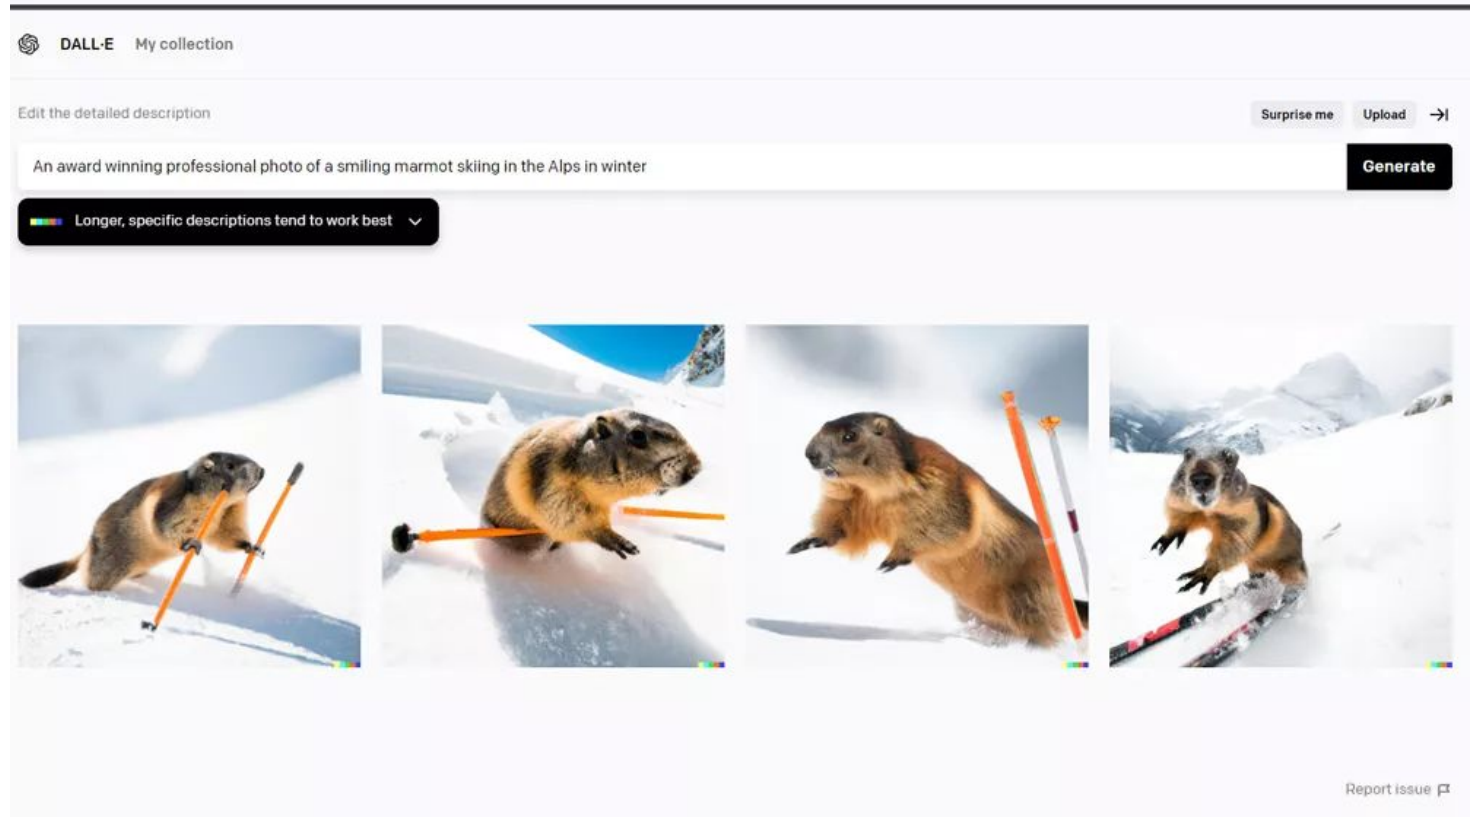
DALL·E My collection

Edit the detailed description

Surprise me Upload

An award winning professional photo of a smiling marmot skiing in the Alps in winter

Generate

Longer, specific descriptions tend to work best

Report issue